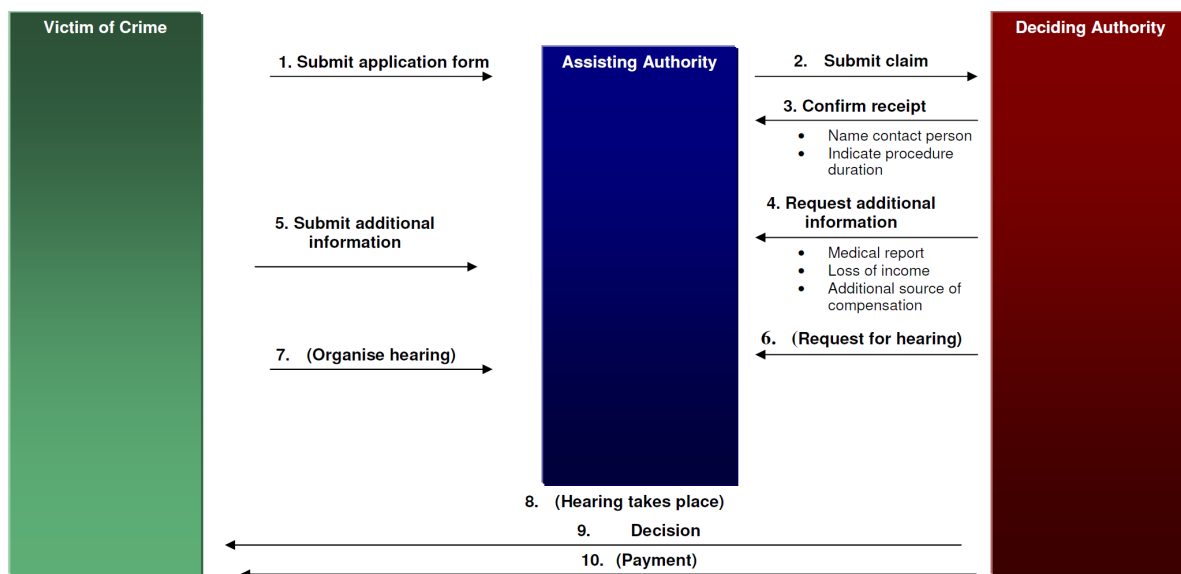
Victim of Crime

Assisting Authority

Deciding Authority

1. Submit application form

2. Submit claim

3. Confirm receipt

- Name contact person
- Indicate procedure duration

4. Request additional information

- Medical report
- Loss of income
- Additional source of compensation

5. Submit additional information

6. (Request for hearing)

7. (Organise hearing)

8. (Hearing takes place)

9. Decision

10. (Payment)